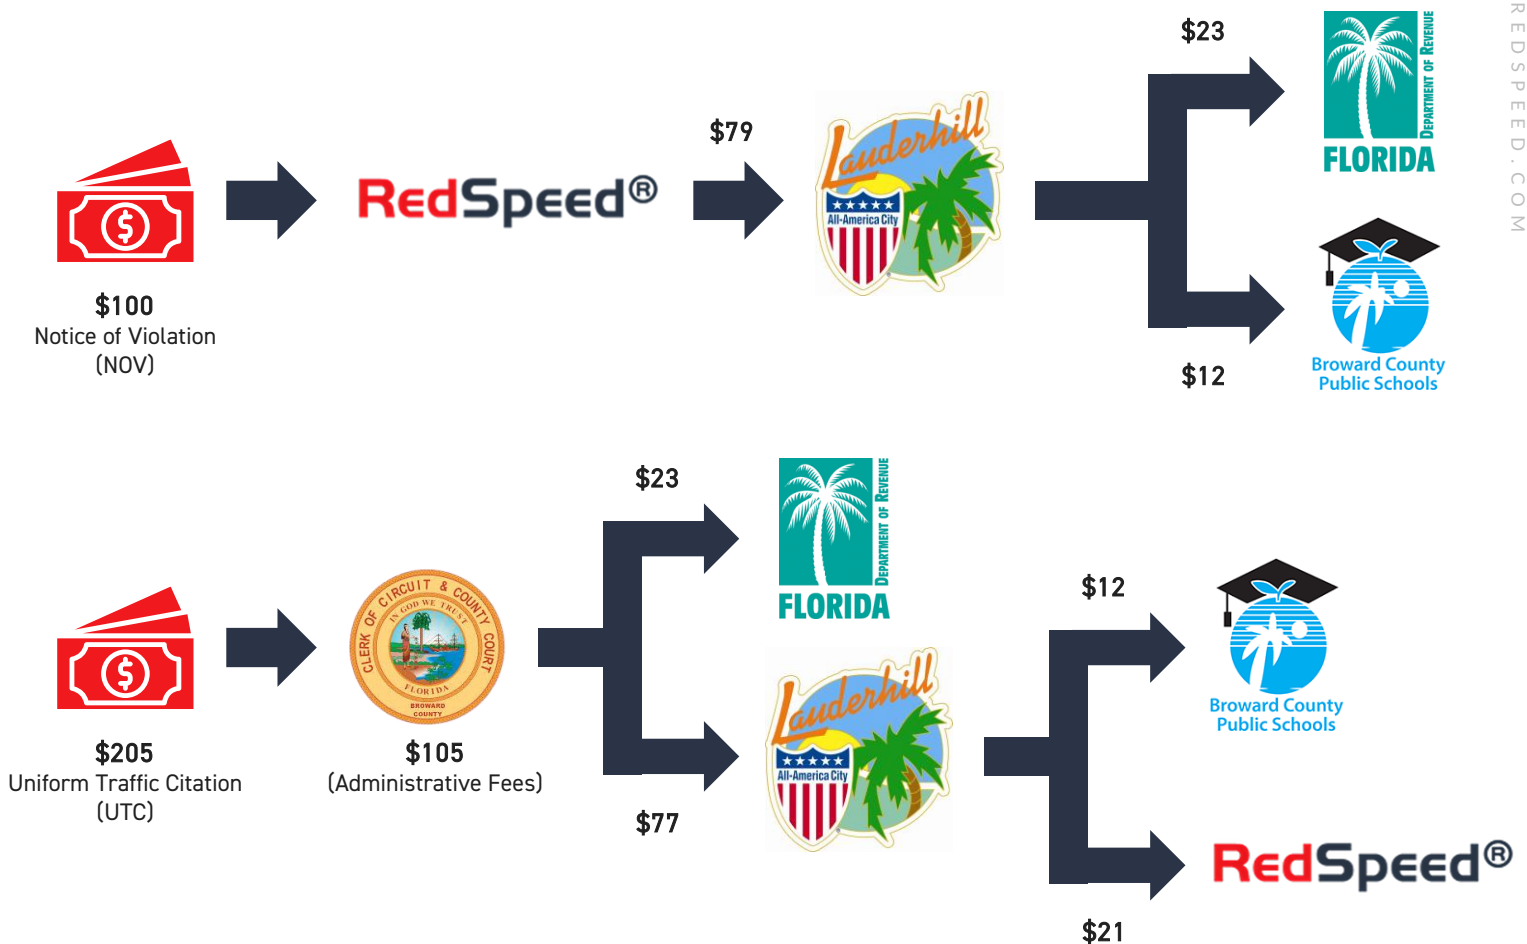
$100
Notice of Violation
(NOV)

RedSpeed®

$79

Lauderhill
All-America City

$23

FLORIDA
DEPARTMENT OF REVENUE

$12

Broward County
Public Schools

REDSPEED.COM

$205
Uniform Traffic Citation
(UTC)

CLERK OF CIRCUIT & COUNTY COURT
IN GOD WE TRUST
FLORIDA
BROWARD COUNTY

$105
(Administrative Fees)

$23

FLORIDA
DEPARTMENT OF REVENUE

$77

Lauderhill
All-America City

$12

Broward County
Public Schools

RedSpeed®

$21